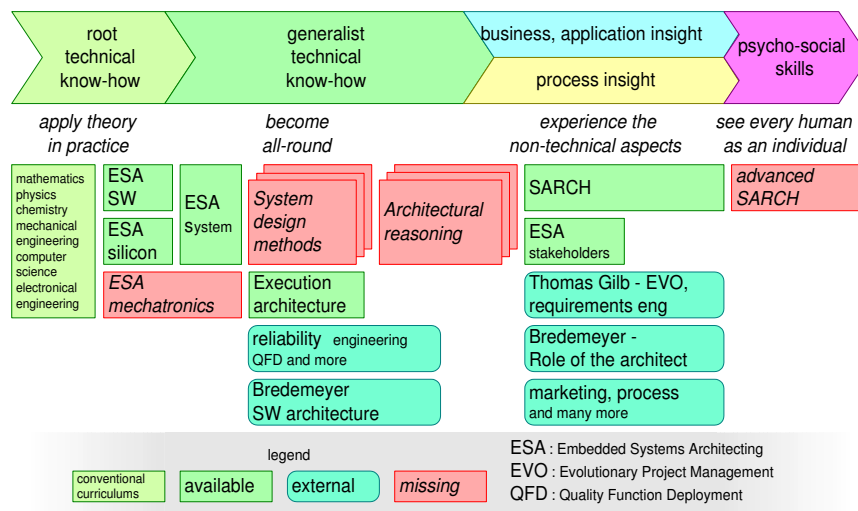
root technical know-how

generalist technical know-how

business, application insight

process insight

psycho-social skills

apply theory in practice

become all-round

experience the non-technical aspects

see every human as an individual

mathematics
physics
chemistry
mechanical engineering
computer science
electronical engineering

ESA SW

ESA silicon

ESA System

ESA mechatronics

System design methods

Architectural reasoning

Execution architecture

reliability engineering QFD and more

Bredemeyer SW architecture

SARCH

ESA stakeholders

Thomas Gilb - EVO, requirements eng

Bredemeyer - Role of the architect

marketing, process and many more

advanced SARCH

legend

conventional curriculums

available

external

missing

ESA : Embedded Systems Architecting
EVO : Evolutionary Project Management
QFD : Quality Function Deployment